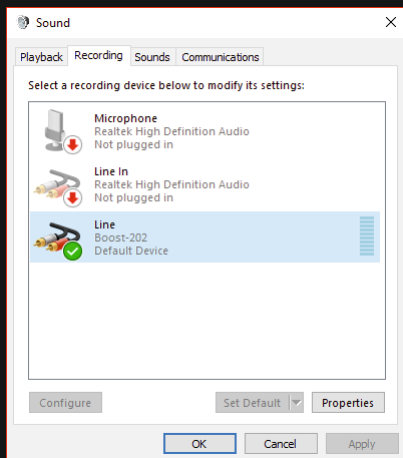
Sound

Playback Recording Sounds Communications

Select a recording device below to modify its settings:

Microphone
Realtek High Definition Audio
Not plugged in

Line In
Realtek High Definition Audio
Not plugged in

Line
Boost-202
Default Device

Configure

Set Default

Properties

OK

Cancel

Apply